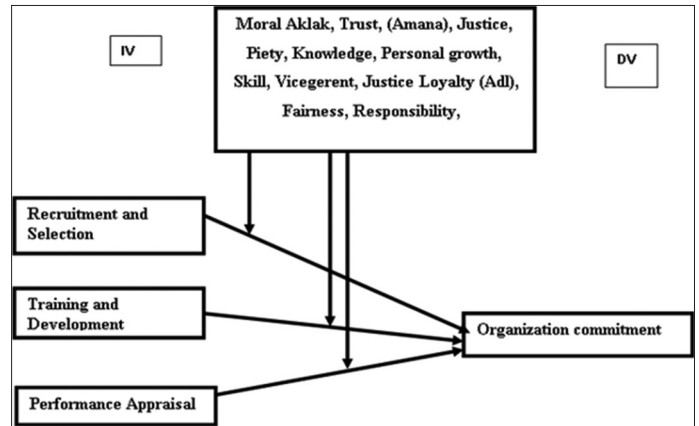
IV

Moral Aklak, Trust, (Amana), Justice, Piety, Knowledge, Personal growth, Skill, Vicegerent, Justice Loyalty (Adl), Fairness, Responsibility,

DV

Recruitment and Selection

Training and Development

Performance Appraisal

Organization commitment